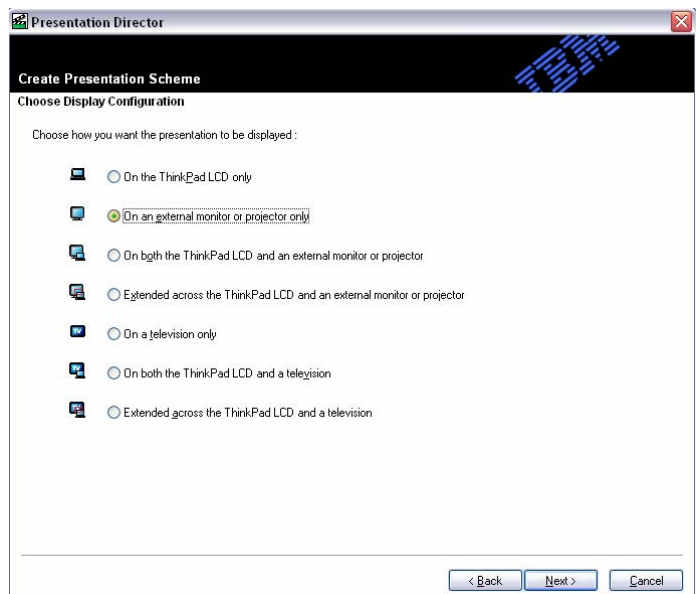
Presentation Director

Create Presentation Scheme

Choose Display Configuration

Choose how you want the presentation to be displayed :

On the ThinkPad LCD only

On an external monitor or projector only

On both the ThinkPad LCD and an external monitor or projector

Extended across the ThinkPad LCD and an external monitor or projector

On a television only

On both the ThinkPad LCD and a television

Extended across the ThinkPad LCD and a television

< Back

Next >

Cancel